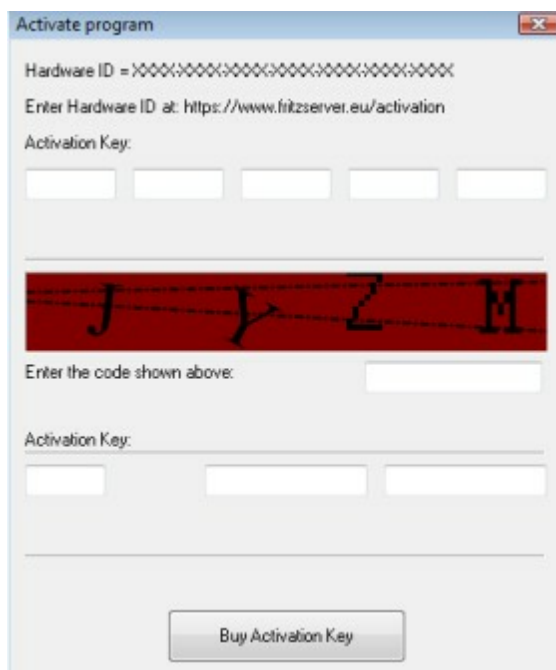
Activate program

Hardware ID = XXXX-XXXX-XXXX-XXXX-XXXX-XXXX-XXXX

Enter Hardware ID at: https://www.fritzserver.eu/activation

Activation Key:

J Y Z M

Enter the code shown above:

Activation Key:

Buy Activation Key